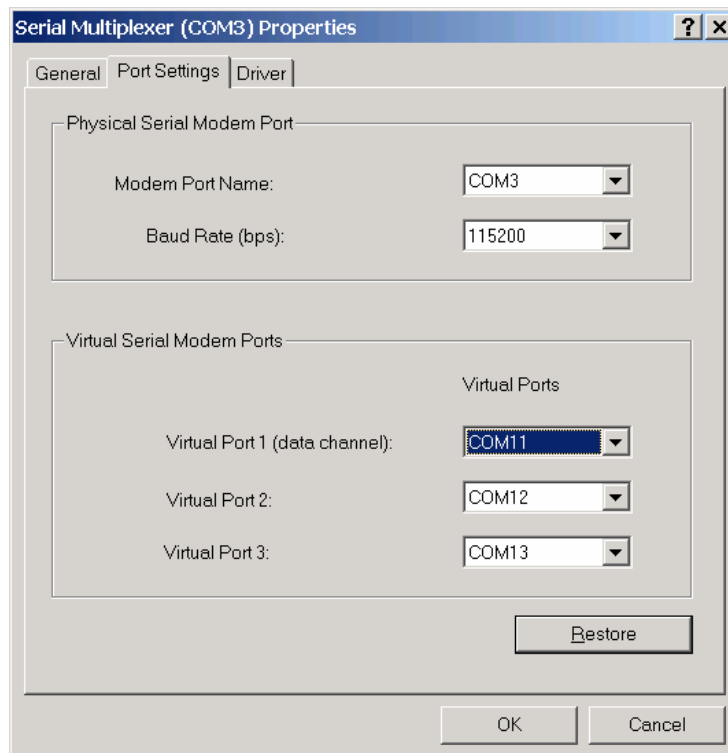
Serial Multiplexer (COM3) Properties

? ×

General | Port Settings | Driver

Physical Serial Modem Port

Modem Port Name: COM3

Baud Rate (bps): 115200

Virtual Serial Modem Ports

Virtual Ports

Virtual Port 1 (data channel): COM11

Virtual Port 2: COM12

Virtual Port 3: COM13

Restore

OK

Cancel